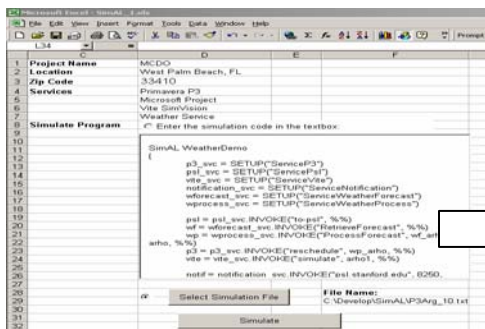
Microsoft Excel - SimAL_Lab

File Edit View Insert Format Tools Data Window Help

Prompt

L34

| | C | D | E | F |
|---|---|---|---|---|
| 1 | Project Name | MCDO | | |
| 2 | Location | West Palm Beach, FL | | |
| 3 | Zip Code | 33410 | | |
| 4 | Services | Primavera P3 | | |
| 5 | | Microsoft Project | | |
| 6 | | Vite SimVision | | |
| 7 | | Weather Service | | |
| 8 | Simulate Program | Enter the simulation code in the textbox: | | |

SimAL WeatherDemo
{
p3_svc = SETUP("ServiceP3")
psl_svc = SETUP("ServicePsl")
vite_svc = SETUP("ServiceVite")
notification_svc = SETUP("ServiceNotification")
wforecast_svc = SETUP("ServiceWeatherForecast")
wprocess_svc = SETUP("ServiceWeatherProcess")

psl = psl_svc.INVOKE("to-psl", %%)
wf = wforecast_svc.INVOKE("RetrieveForecast", %%)
wp = wprocess_svc.INVOKE("ProcessForecast", wf,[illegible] arho, %%)
p3 = p3_svc.INVOKE("reschedule", wp_arho, %%)
vite = vite_svc.INVOKE("simulate", arho1, %%)

notif = notification_svc.INVOKE("psl.stanford.edu", 8250,

or Select Simulation File

File Name:
C:\Develop\SimAL\P3Arg_10.txt

Simulate